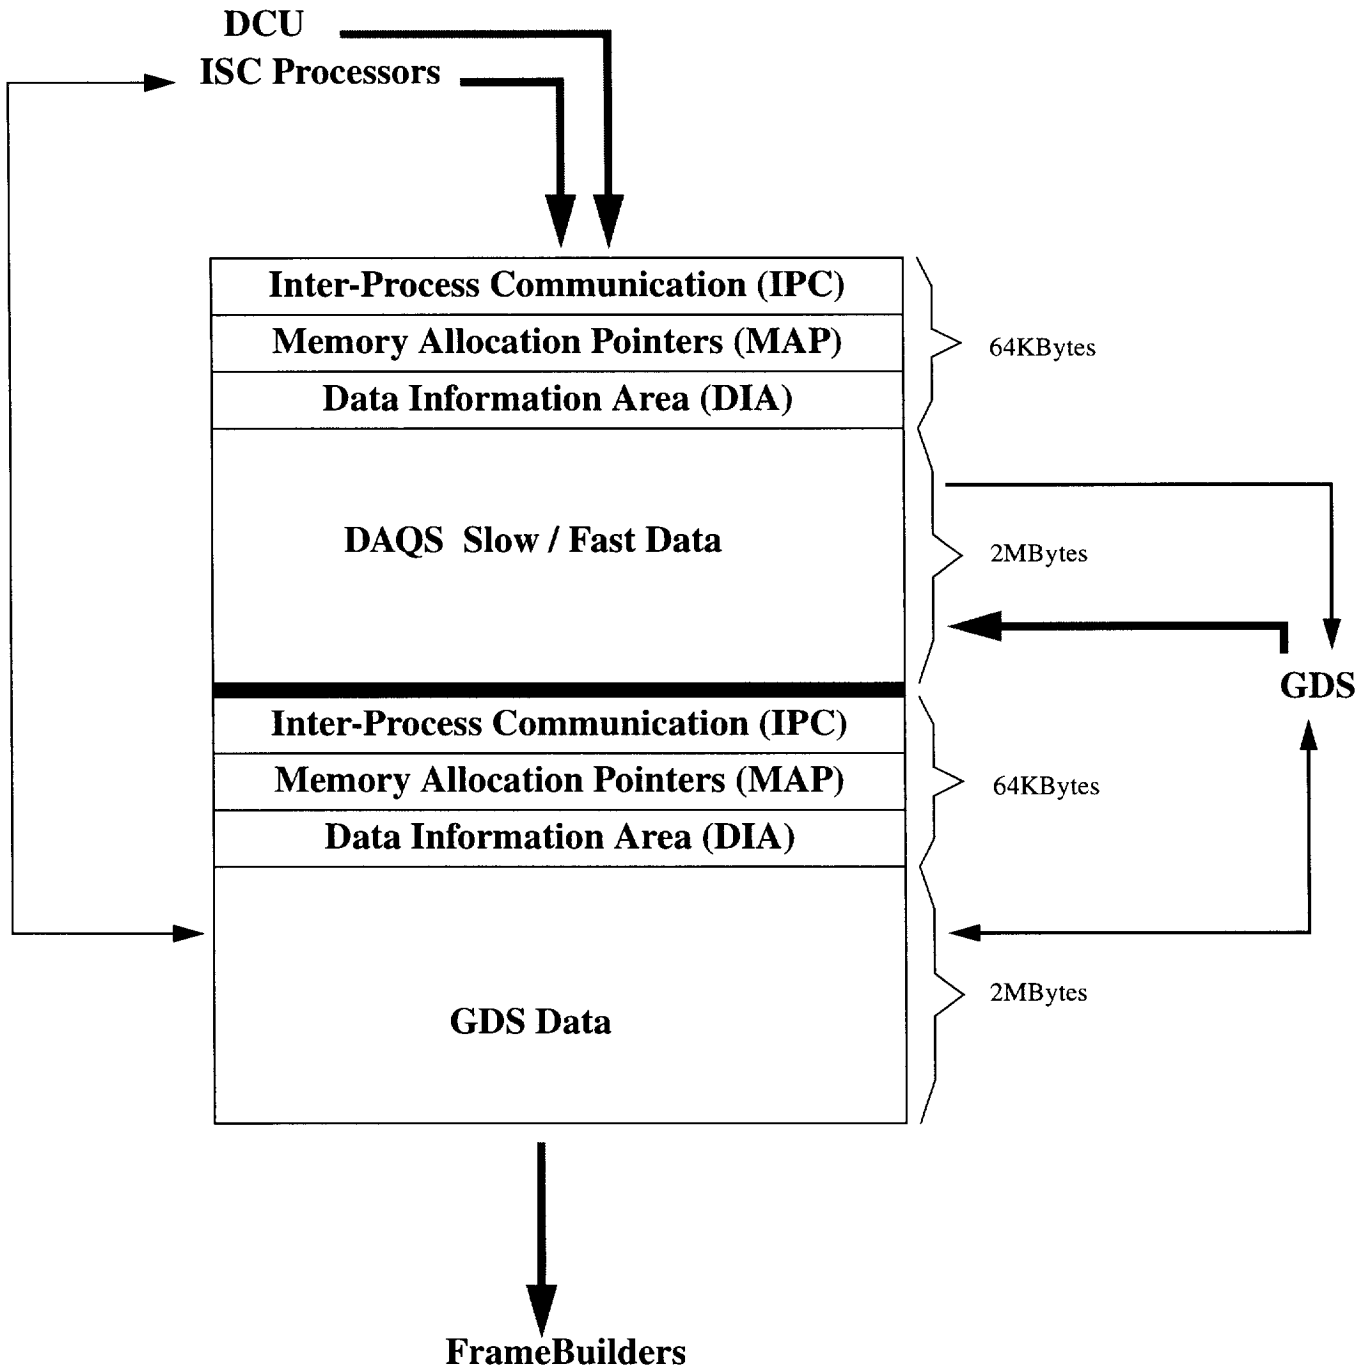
DCU
ISC Processors

Inter-Process Communication (IPC)
Memory Allocation Pointers (MAP)
Data Information Area (DIA)

64KBytes

DAQS Slow / Fast Data

2MBytes

GDS

Inter-Process Communication (IPC)
Memory Allocation Pointers (MAP)
Data Information Area (DIA)

64KBytes

GDS Data

2MBytes

FrameBuilders